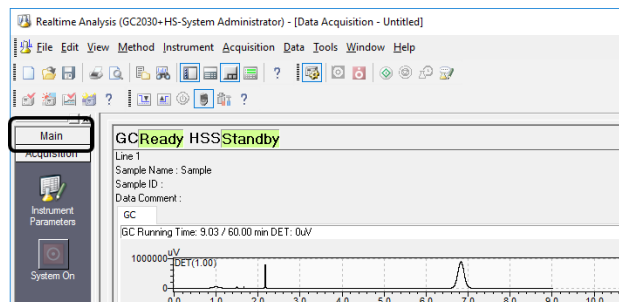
Realtime Analysis (GC2030+HS-System Administrator) - [Data Acquisition - Untitled]

File Edit View Method Instrument Acquisition Data Tools Window Help

Main

Acquisition

Instrument Parameters

System On

GC Ready HSS Standby

Line 1
Sample Name : Sample
Sample ID :
Data Comment :

GC

GC Running Time: 9.03 / 60.00 min DET: 0uV

uV
1000000
DET(1.00)
0
1.0 2.0 3.0 4.0 5.0 6.0 7.0 8.0 9.0 10.0